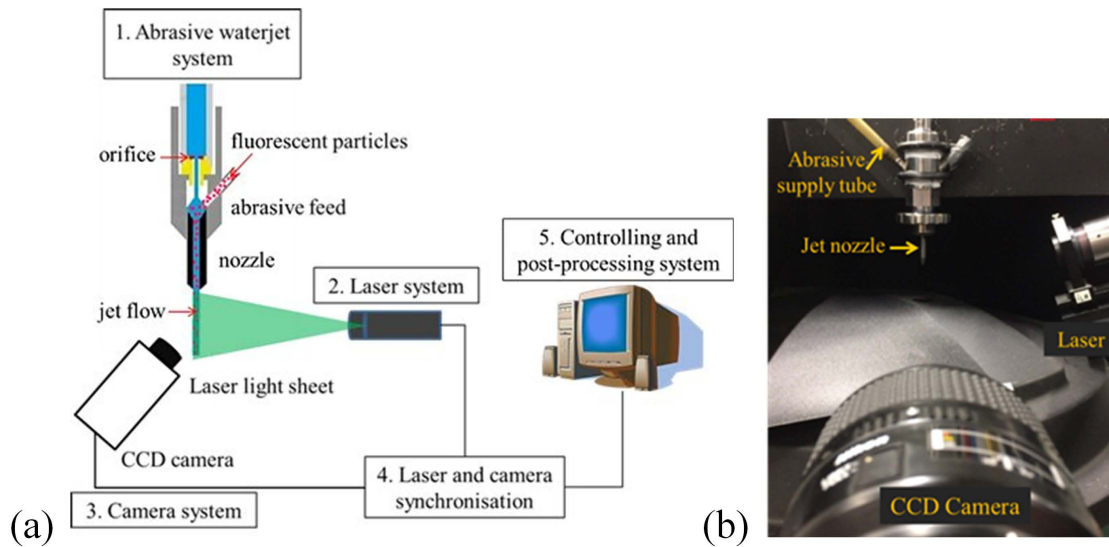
1. Abrasive waterjet system

orifice

fluorescent particles

abrasive feed

nozzle

5. Controlling and post-processing system

2. Laser system

jet flow

Laser light sheet

CCD camera

4. Laser and camera synchronisation

(a)

3. Camera system

(b)

Abrasive supply tube

Jet nozzle

Laser

CCD Camera